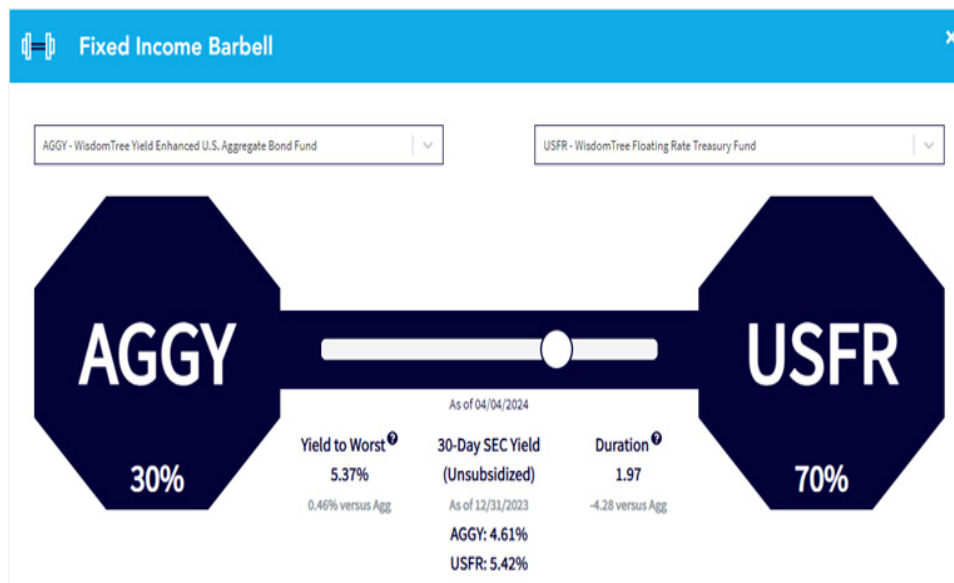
Fixed Income Barbell

AGGY - WisdomTree Yield Enhanced U.S. Aggregate Bond Fund

USFR - WisdomTree Floating Rate Treasury Fund

AGGY

30%

USFR

70%

As of 04/04/2024

Yield to Worst ?
5.37%
0.46% versus Agg

30-Day SEC Yield (Unsubsidized)
As of 12/31/2023
AGGY: 4.61%
USFR: 5.42%

Duration ?
1.97
-4.28 versus Agg